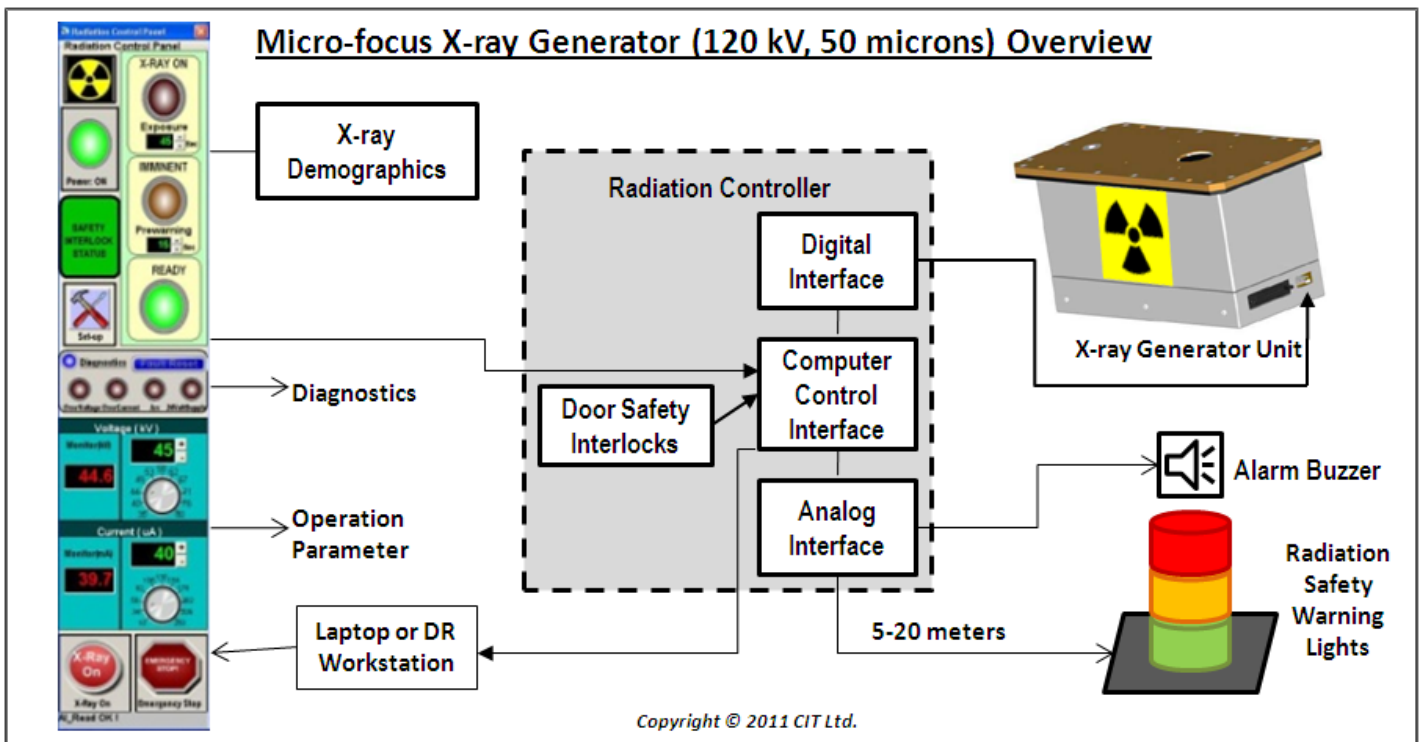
Radiation Control Panel
Radiation Control Panel
X-RAY ON
Exposure
45
Power: ON
IMMINENT
Prewarning
10
SAFETY INTERLOCK STATUS
READY
Set-up
Diagnostics
Fault Reset
Voltage (kV)
Monitor(kV)
44.6
45
Current (uA)
Monitor(uA)
39.7
40
X-Ray On
X-Ray On
EMERGENCY STOP
Emergency Stop
Ai_Read OK !

Micro-focus X-ray Generator (120 kV, 50 microns) Overview

X-ray Demographics

Diagnostics

Operation Parameter

Radiation Controller

Digital Interface

Computer Control Interface

Door Safety Interlocks

Analog Interface

X-ray Generator Unit

Alarm Buzzer

Radiation Safety Warning Lights

Laptop or DR Workstation

5-20 meters

Copyright © 2011 CIT Ltd.